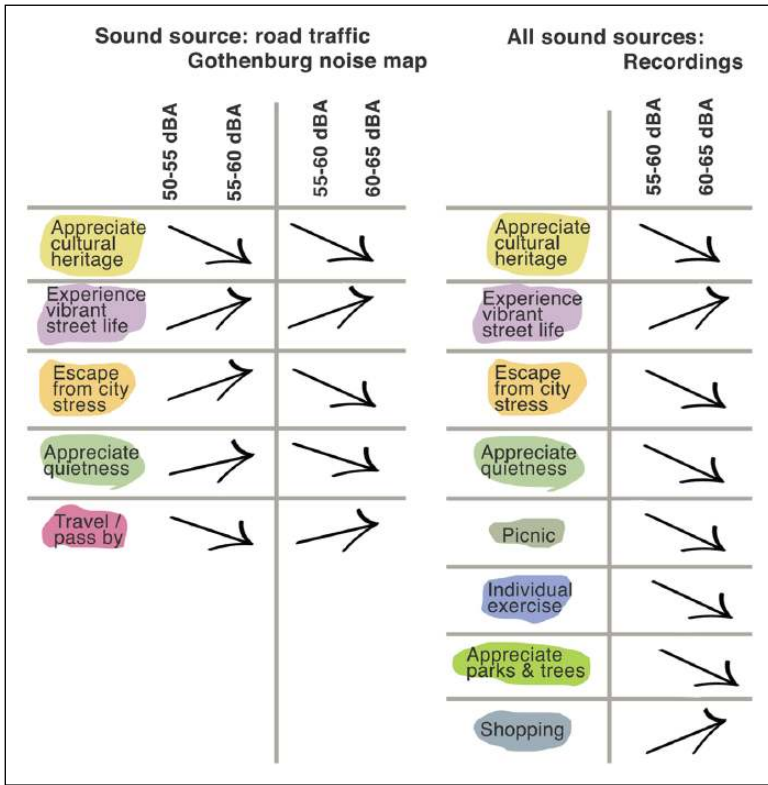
Sound source: road traffic
Gothenburg noise map

| | 50-55 dBA | 55-60 dBA | 55-60 dBA | 60-65 dBA |
|---|---|---|---|---|
| Appreciate cultural heritage | | | | |
| Experience vibrant street life | | | | |
| Escape from city stress | | | | |
| Appreciate quietness | | | | |
| Travel / pass by | | | | |

All sound sources:
Recordings

| | 55-60 dBA | 60-65 dBA |
|---|---|---|
| Appreciate cultural heritage | | |
| Experience vibrant street life | | |
| Escape from city stress | | |
| Appreciate quietness | | |
| Picnic | | |
| Individual exercise | | |
| Appreciate parks & trees | | |
| Shopping | | |